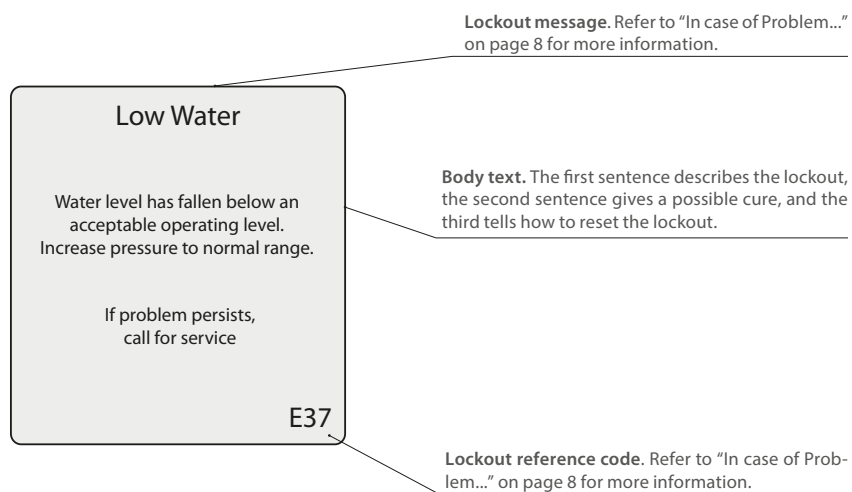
Lockout message. Refer to "In case of Problem..." on page 8 for more information.

Low Water

Water level has fallen below an acceptable operating level. Increase pressure to normal range.

If problem persists, call for service

E37

Body text. The first sentence describes the lockout, the second sentence gives a possible cure, and the third tells how to reset the lockout.

Lockout reference code. Refer to "In case of Problem..." on page 8 for more information.